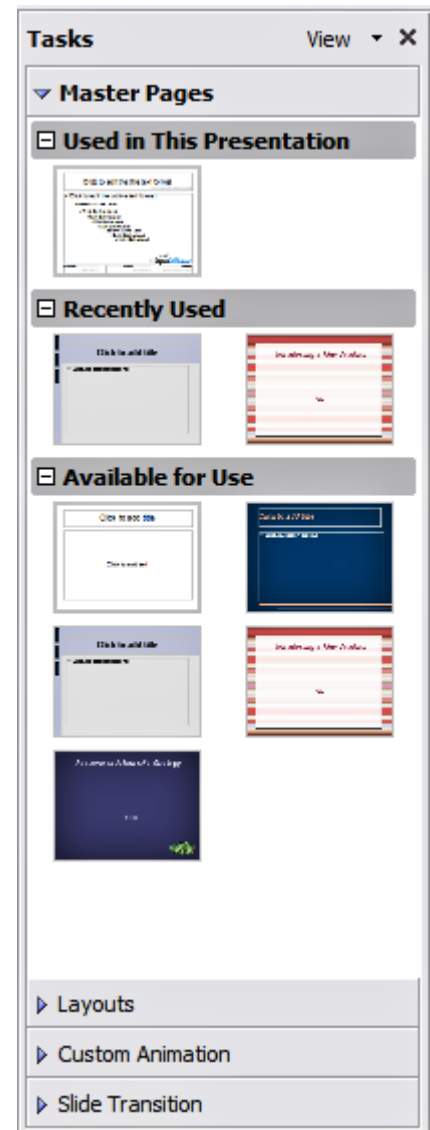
Tasks View ▾ ✕

Master Pages

Used in This Presentation

Recently Used

Click to add title

Available for Use

Click to add title

Click to add text

Click to add title

Layouts

Custom Animation

Slide Transition